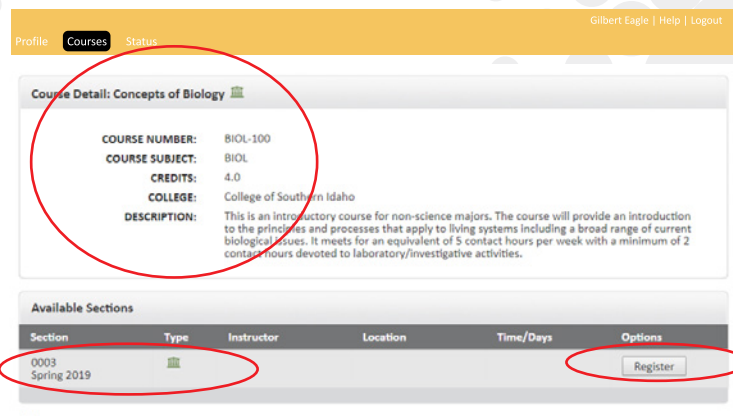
Gilbert Eagle | Help | Logout

Profile Courses Status

Course Detail: Concepts of Biology

COURSE NUMBER: BIOL-100
COURSE SUBJECT: BIOL
CREDITS: 4.0
COLLEGE: College of Southern Idaho
DESCRIPTION: This is an introductory course for non-science majors. The course will provide an introduction to the principles and processes that apply to living systems including a broad range of current biological issues. It meets for an equivalent of 5 contact hours per week with a minimum of 2 contact hours devoted to laboratory/investigative activities.

Available Sections

| Section | Type | Instructor | Location | Time/Days | Options |
|---|---|---|---|---|---|
| 0003 Spring 2019 | | | | | Register |